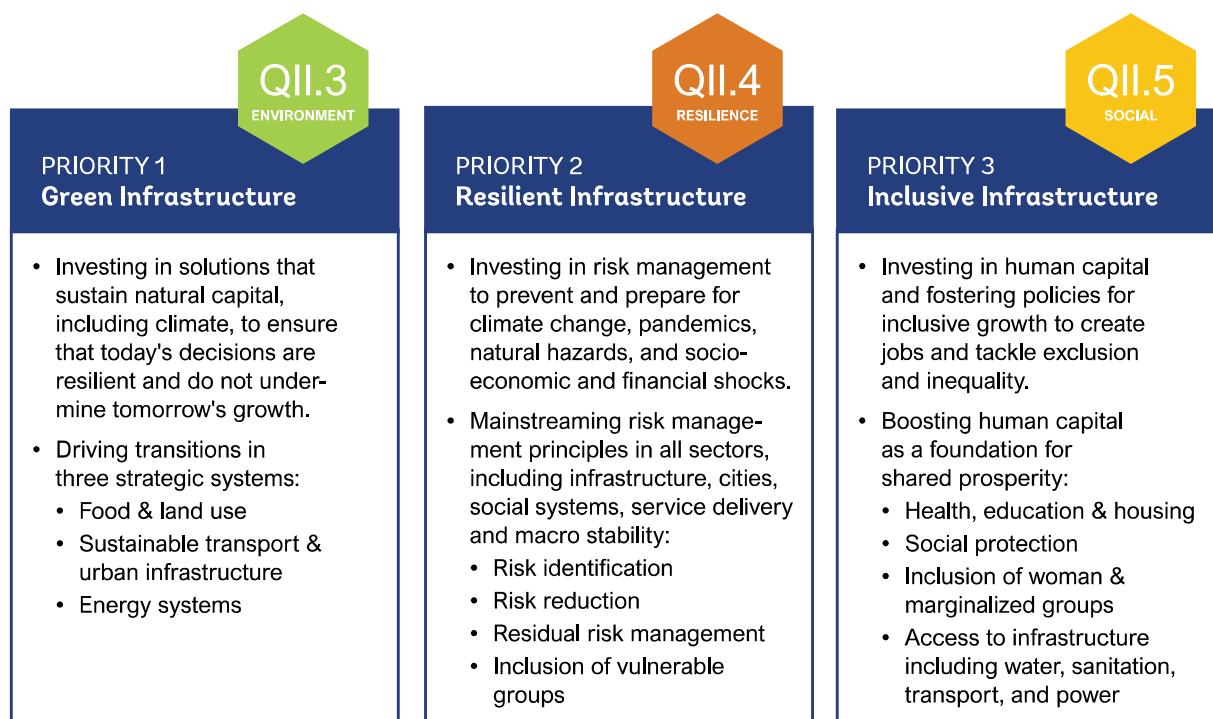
QII.3
ENVIRONMENT

PRIORITY 1
Green Infrastructure

• Investing in solutions that sustain natural capital, including climate, to ensure that today's decisions are resilient and do not undermine tomorrow's growth.
• Driving transitions in three strategic systems:
  • Food & land use
  • Sustainable transport & urban infrastructure
  • Energy systems

QII.4
RESILIENCE

PRIORITY 2
Resilient Infrastructure

• Investing in risk management to prevent and prepare for climate change, pandemics, natural hazards, and socio-economic and financial shocks.
• Mainstreaming risk management principles in all sectors, including infrastructure, cities, social systems, service delivery and macro stability:
  • Risk identification
  • Risk reduction
  • Residual risk management
  • Inclusion of vulnerable groups

QII.5
SOCIAL

PRIORITY 3
Inclusive Infrastructure

• Investing in human capital and fostering policies for inclusive growth to create jobs and tackle exclusion and inequality.
• Boosting human capital as a foundation for shared prosperity:
  • Health, education & housing
  • Social protection
  • Inclusion of woman & marginalized groups
  • Access to infrastructure including water, sanitation, transport, and power